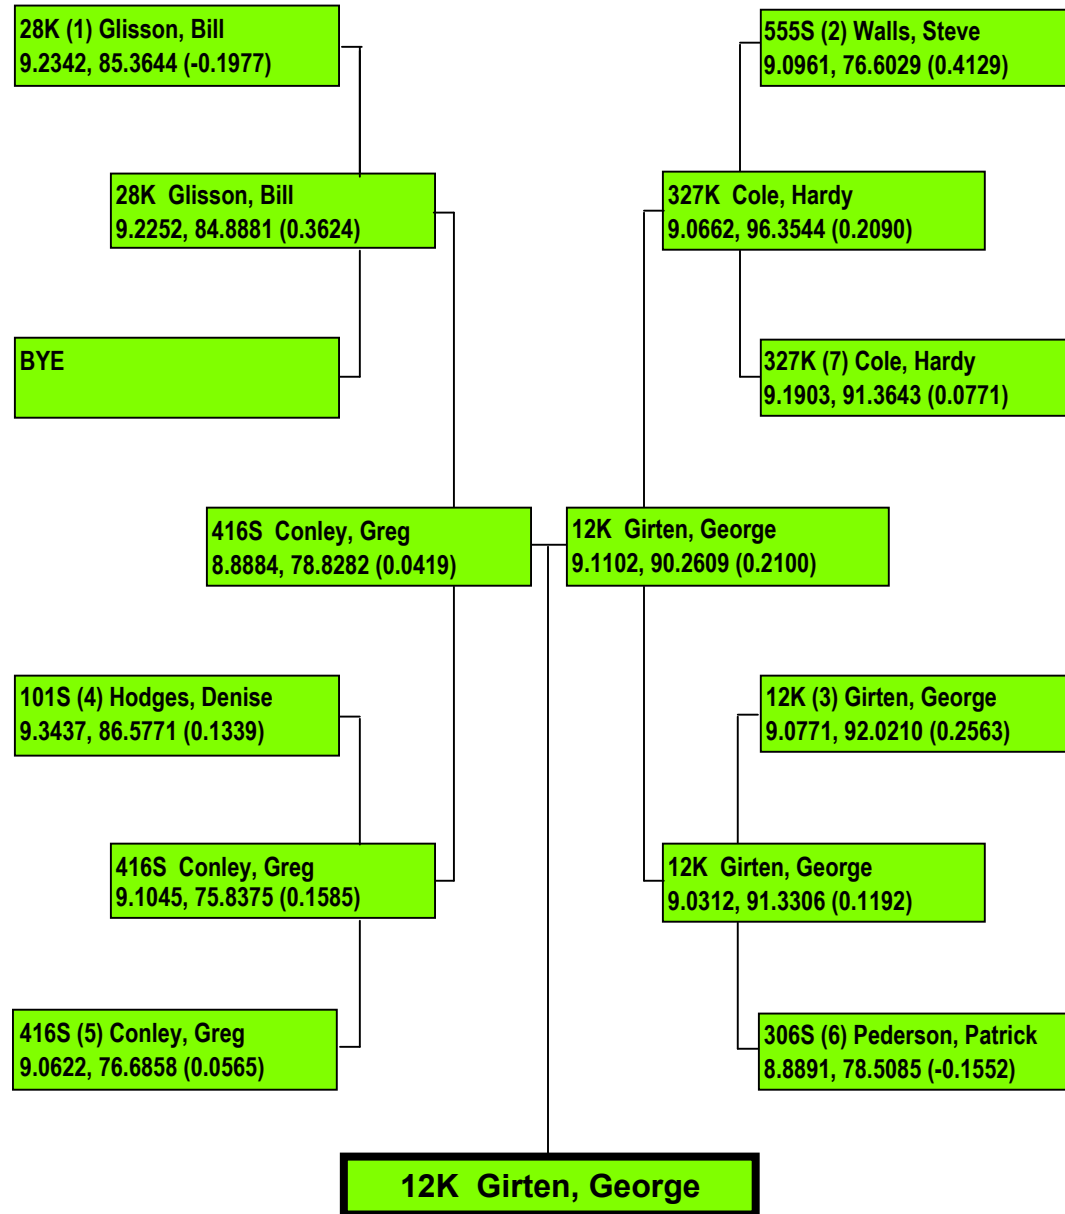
28K (1) Glisson, Bill
9.2342, 85.3644 (-0.1977)

28K Glisson, Bill
9.2252, 84.8881 (0.3624)

BYE

416S Conley, Greg
8.8884, 78.8282 (0.0419)

101S (4) Hodges, Denise
9.3437, 86.5771 (0.1339)

416S Conley, Greg
9.1045, 75.8375 (0.1585)

416S (5) Conley, Greg
9.0622, 76.6858 (0.0565)

555S (2) Walls, Steve
9.0961, 76.6029 (0.4129)

327K Cole, Hardy
9.0662, 96.3544 (0.2090)

327K (7) Cole, Hardy
9.1903, 91.3643 (0.0771)

12K Girten, George
9.1102, 90.2609 (0.2100)

12K (3) Girten, George
9.0771, 92.0210 (0.2563)

12K Girten, George
9.0312, 91.3306 (0.1192)

306S (6) Pederson, Patrick
8.8891, 78.5085 (-0.1552)

12K Girten, George